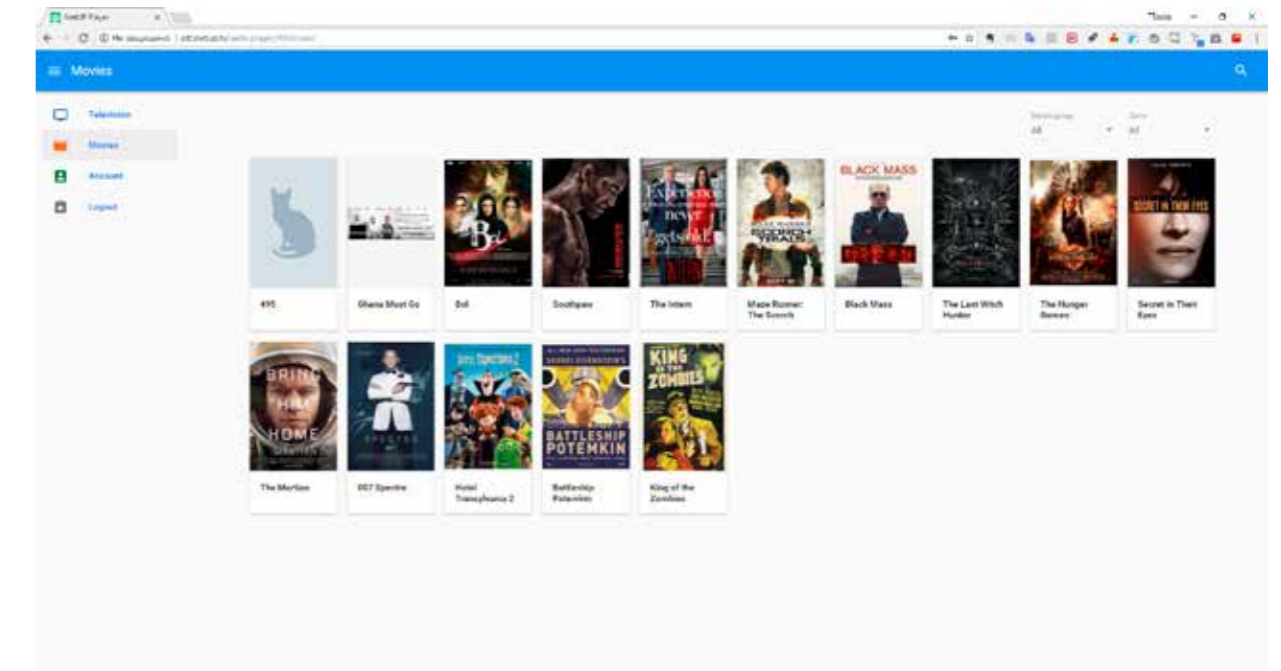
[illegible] Player ×

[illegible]

Movies

Television

Movies

Account

Logout

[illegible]
All

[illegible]
All

495

Ghana Must Go

Bol

Southpaw

The Intern

Maze Runner: The Scorch

Black Mass

The Last Witch Hunter

The Hunger Games

Secret in Their Eyes

The Martian

007 Spectre

Hotel Transylvania 2

Battleship Potemkin

King of the Zombies